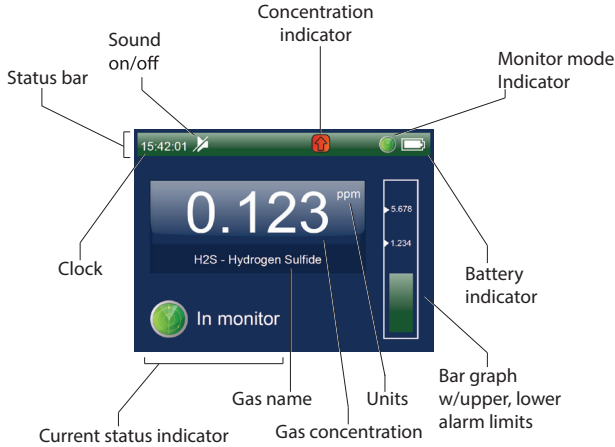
Concentration indicator

Sound on/off

Monitor mode Indicator

Status bar

15:42:01

0.123

ppm

5.678

1.234

H2S - Hydrogen Sulfide

In monitor

Clock

Battery indicator

Bar graph w/upper, lower alarm limits

Units

Gas name

Gas concentration

Current status indicator